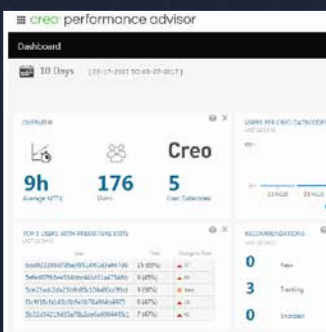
creo performance advisor

Dashboard

10 Days [03-17-2017 TO 03-27-2017]

OVERVIEW

9h
Average MTTS

176
Users

Creo

5
Creo Datecodes

USERS PER CREO DATECODE

TOP 5 USERS WITH PREMATURE EXITS

| User | Total | Change in Rate |
|---|---|---|
| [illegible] | 15 (83%) | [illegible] |
| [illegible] | 9 (69%) | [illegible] |
| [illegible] | 8 (80%) | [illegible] |
| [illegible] | 7 (67%) | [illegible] |
| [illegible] | 7 (47%) | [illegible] |

RECOMMENDATIONS

0 New

3 Tracking

0 Snoozed